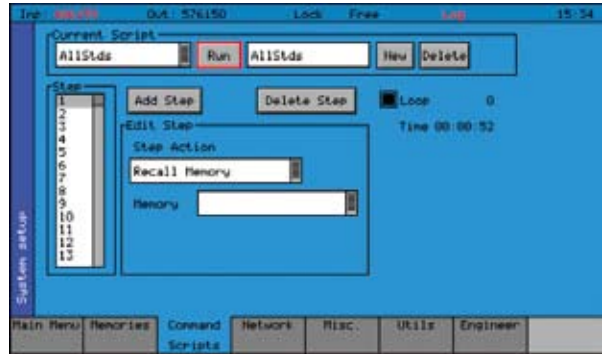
Inp: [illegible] Out: 576150 Lock Free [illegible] 15:54

Current Script
AllStds
Run
AllStds
New
Delete

Step
1
2
3
4
5
6
7
8
9
10
11
12
13

Add Step
Delete Step
Loop 0
Time 00:00:52

Edit Step
Step Action
Recall Memory
Memory

System setup

Main Menu
Memories
Command Scripts
Network
Misc.
Utils
Engineer